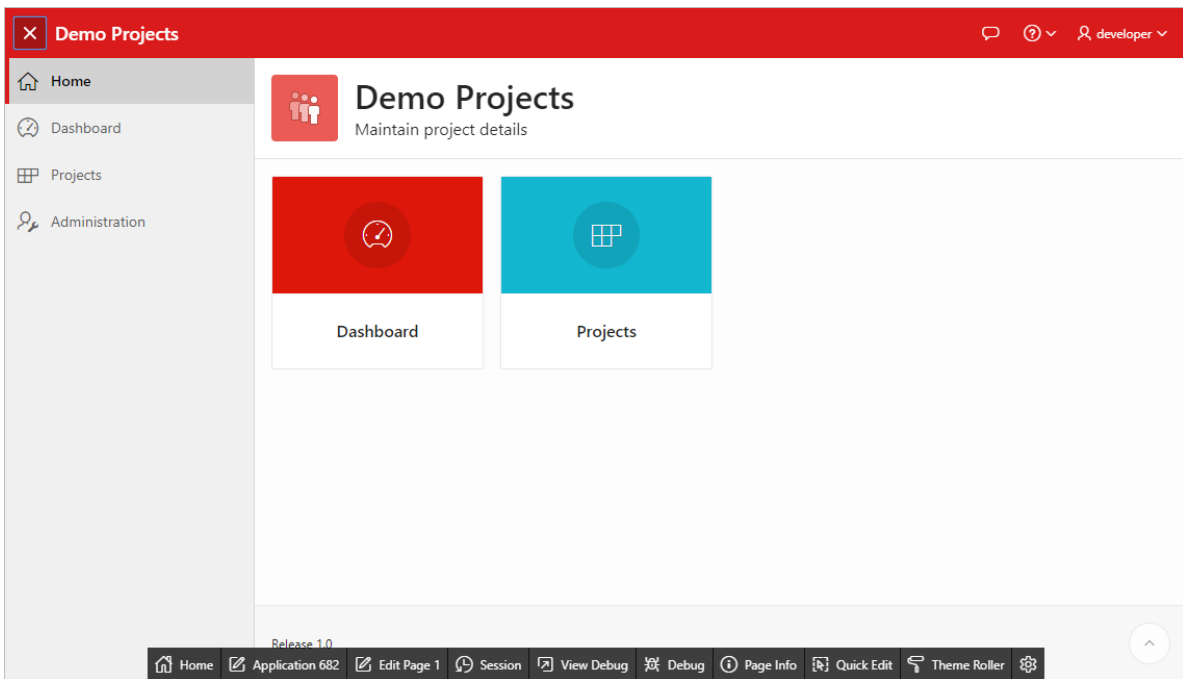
Demo Projects

developer

Home
Dashboard
Projects
Administration

Demo Projects
Maintain project details

Dashboard

Projects

Release 1.0

Home | Application 682 | Edit Page 1 | Session | View Debug | Debug | Page Info | Quick Edit | Theme Roller